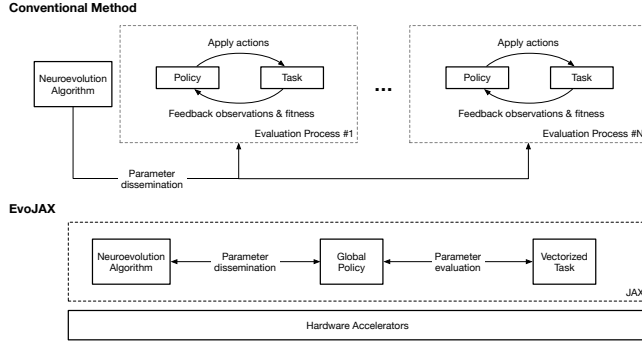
Conventional Method

Neuroevolution Algorithm

Apply actions

Policy

Task

Feedback observations & fitness

Evaluation Process #1

...

Apply actions

Policy

Task

Feedback observations & fitness

Evaluation Process #N

Parameter dissemination

EvoJAX

Neuroevolution Algorithm

Parameter dissemination

Global Policy

Parameter evaluation

Vectorized Task

JAX

Hardware Accelerators